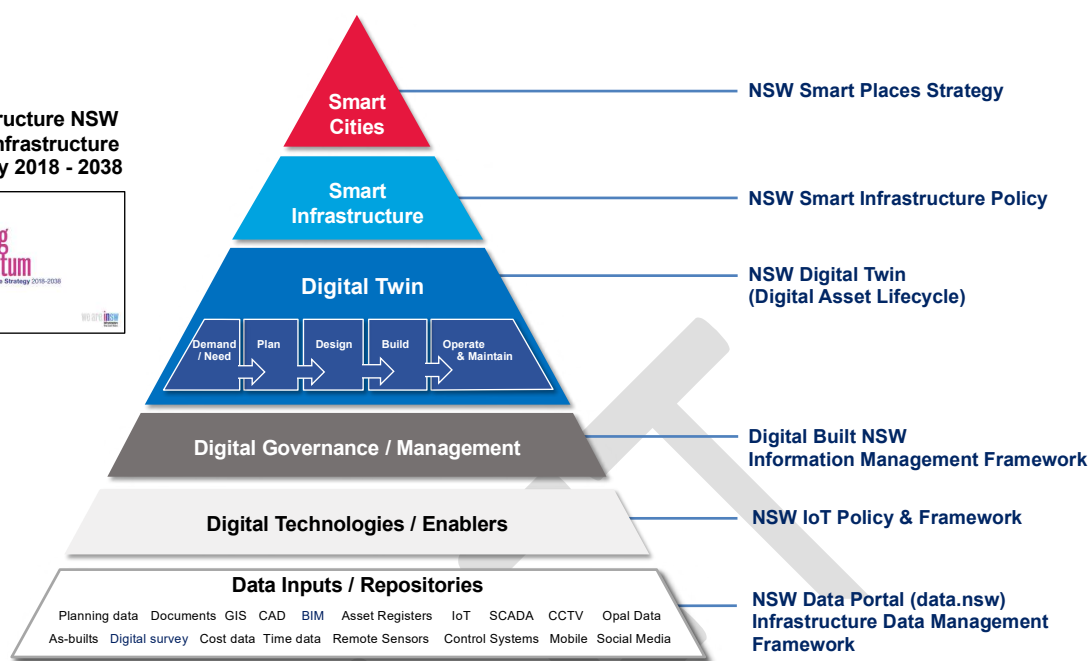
ructure NSW
nfrastructure
y 2018 - 2038

g
tum
e Strategy 2018-2038

we are nsw

Smart Cities

Smart Infrastructure

Digital Twin

Demand / Need

Plan

Design

Build

Operate & Maintain

Digital Governance / Management

Digital Technologies / Enablers

Data Inputs / Repositories

Planning data Documents GIS CAD BIM Asset Registers IoT SCADA CCTV Opal Data

As-builts Digital survey Cost data Time data Remote Sensors Control Systems Mobile Social Media

NSW Smart Places Strategy

NSW Smart Infrastructure Policy

NSW Digital Twin (Digital Asset Lifecycle)

Digital Built NSW Information Management Framework

NSW IoT Policy & Framework

NSW Data Portal (data.nsw) Infrastructure Data Management Framework